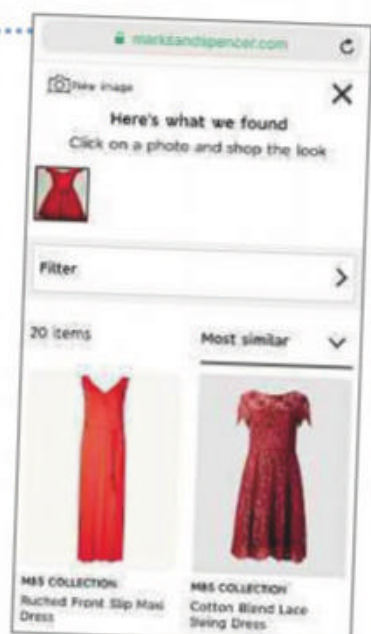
marksandspencer.com

New image

Here's what we found

Click on a photo and shop the look

Filter

20 items

Most similar

M&S COLLECTION

Ruched Front Slip Maxi Dress

M&S COLLECTION

Cotton Blend Lace Swing Dress